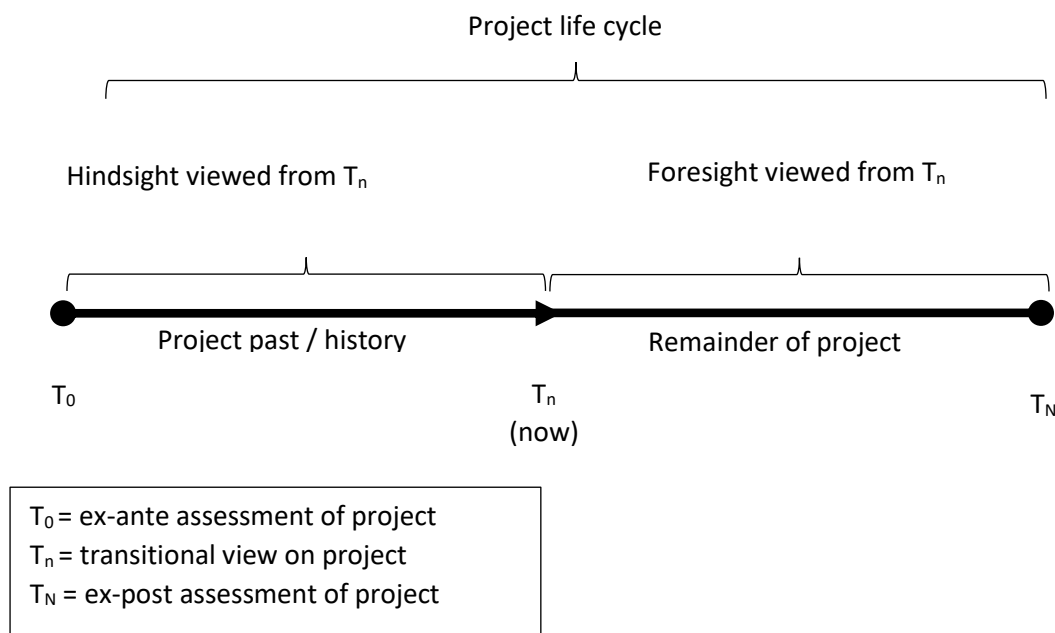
Project life cycle

Hindsight viewed from $T_n$

Foresight viewed from $T_n$

Project past / history

Remainder of project

$T_0$

$T_n$
(now)

$T_N$

$T_0$ = ex-ante assessment of project
$T_n$ = transitional view on project
$T_N$ = ex-post assessment of project